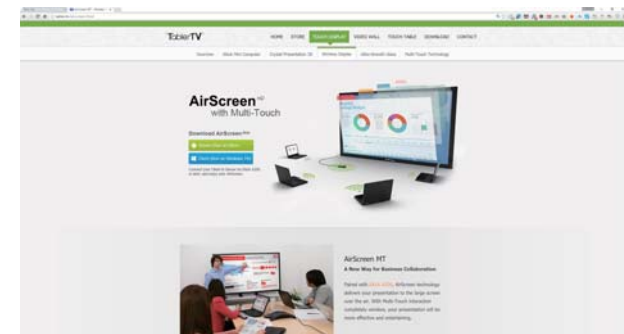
TablerTV

HOME STORE TOUCH DISPLAY VIDEO WALL TOUCH TABLE DOWNLOAD CONTACT

Overview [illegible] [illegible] Wireless Display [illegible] Multi-Touch Technology

AirScreen$^{HD}$
with Multi-Touch

Download AirScreen$^{Beta}$

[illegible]

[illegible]

AirScreen HT
A New Way for Business Collaboration

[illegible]